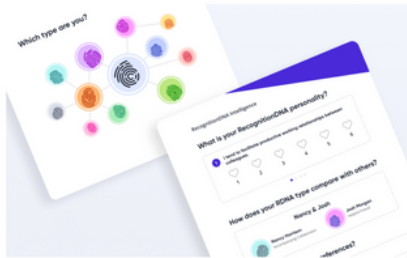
Which type are you?

RecognitionDNA Intelligence

What is your RecognitionDNA personality?

I tend to facilitate productive working relationships between colleagues

1 2 3 4 5 6

How does your RDNA type compare with others?

Nancy & Josh

Nancy Morrison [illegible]

Josh Morgan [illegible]

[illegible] preferences?